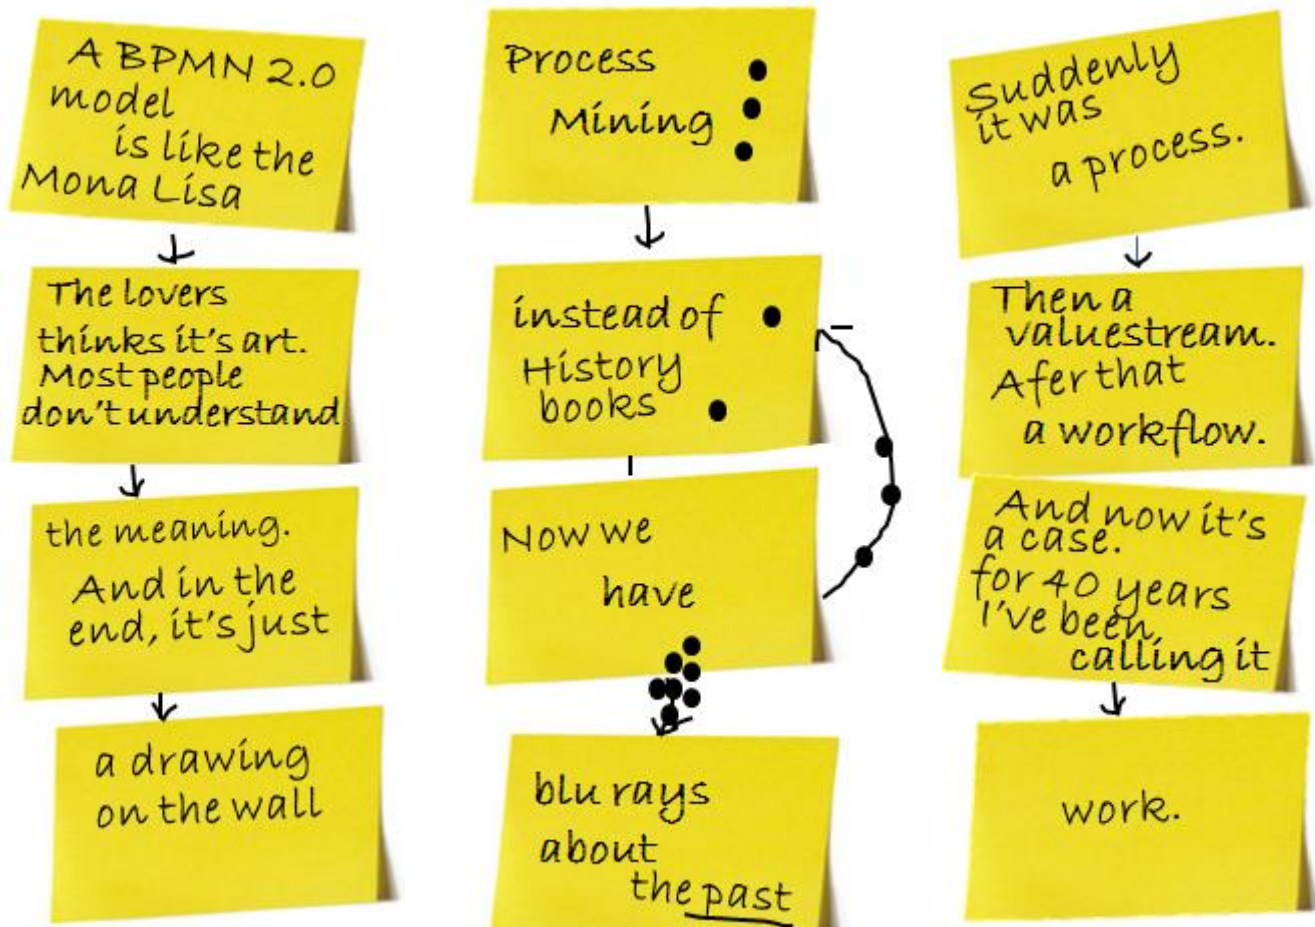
A BPMN 2.0 model is like the Mona Lisa

The lovers thinks it's art. Most people don't understand

the meaning. And in the end, it's just

a drawing on the wall

Process Mining

instead of History books

Now we have

blu rays about the past

Suddenly it was a process.

Then a valuestream. Afer that a workflow.

And now it's a case. for 40 years I've been calling it

work.